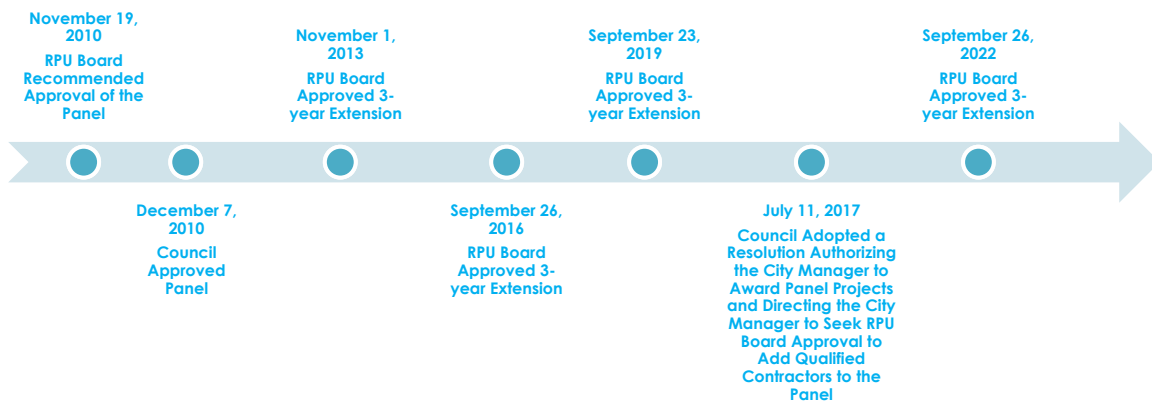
November 19, 2010
RPU Board Recommended Approval of the Panel

December 7, 2010
Council Approved Panel

November 1, 2013
RPU Board Approved 3-year Extension

September 26, 2016
RPU Board Approved 3-year Extension

September 23, 2019
RPU Board Approved 3-year Extension

July 11, 2017
Council Adopted a Resolution Authorizing the City Manager to Award Panel Projects and Directing the City Manager to Seek RPU Board Approval to Add Qualified Contractors to the Panel

September 26, 2022
RPU Board Approved 3-year Extension